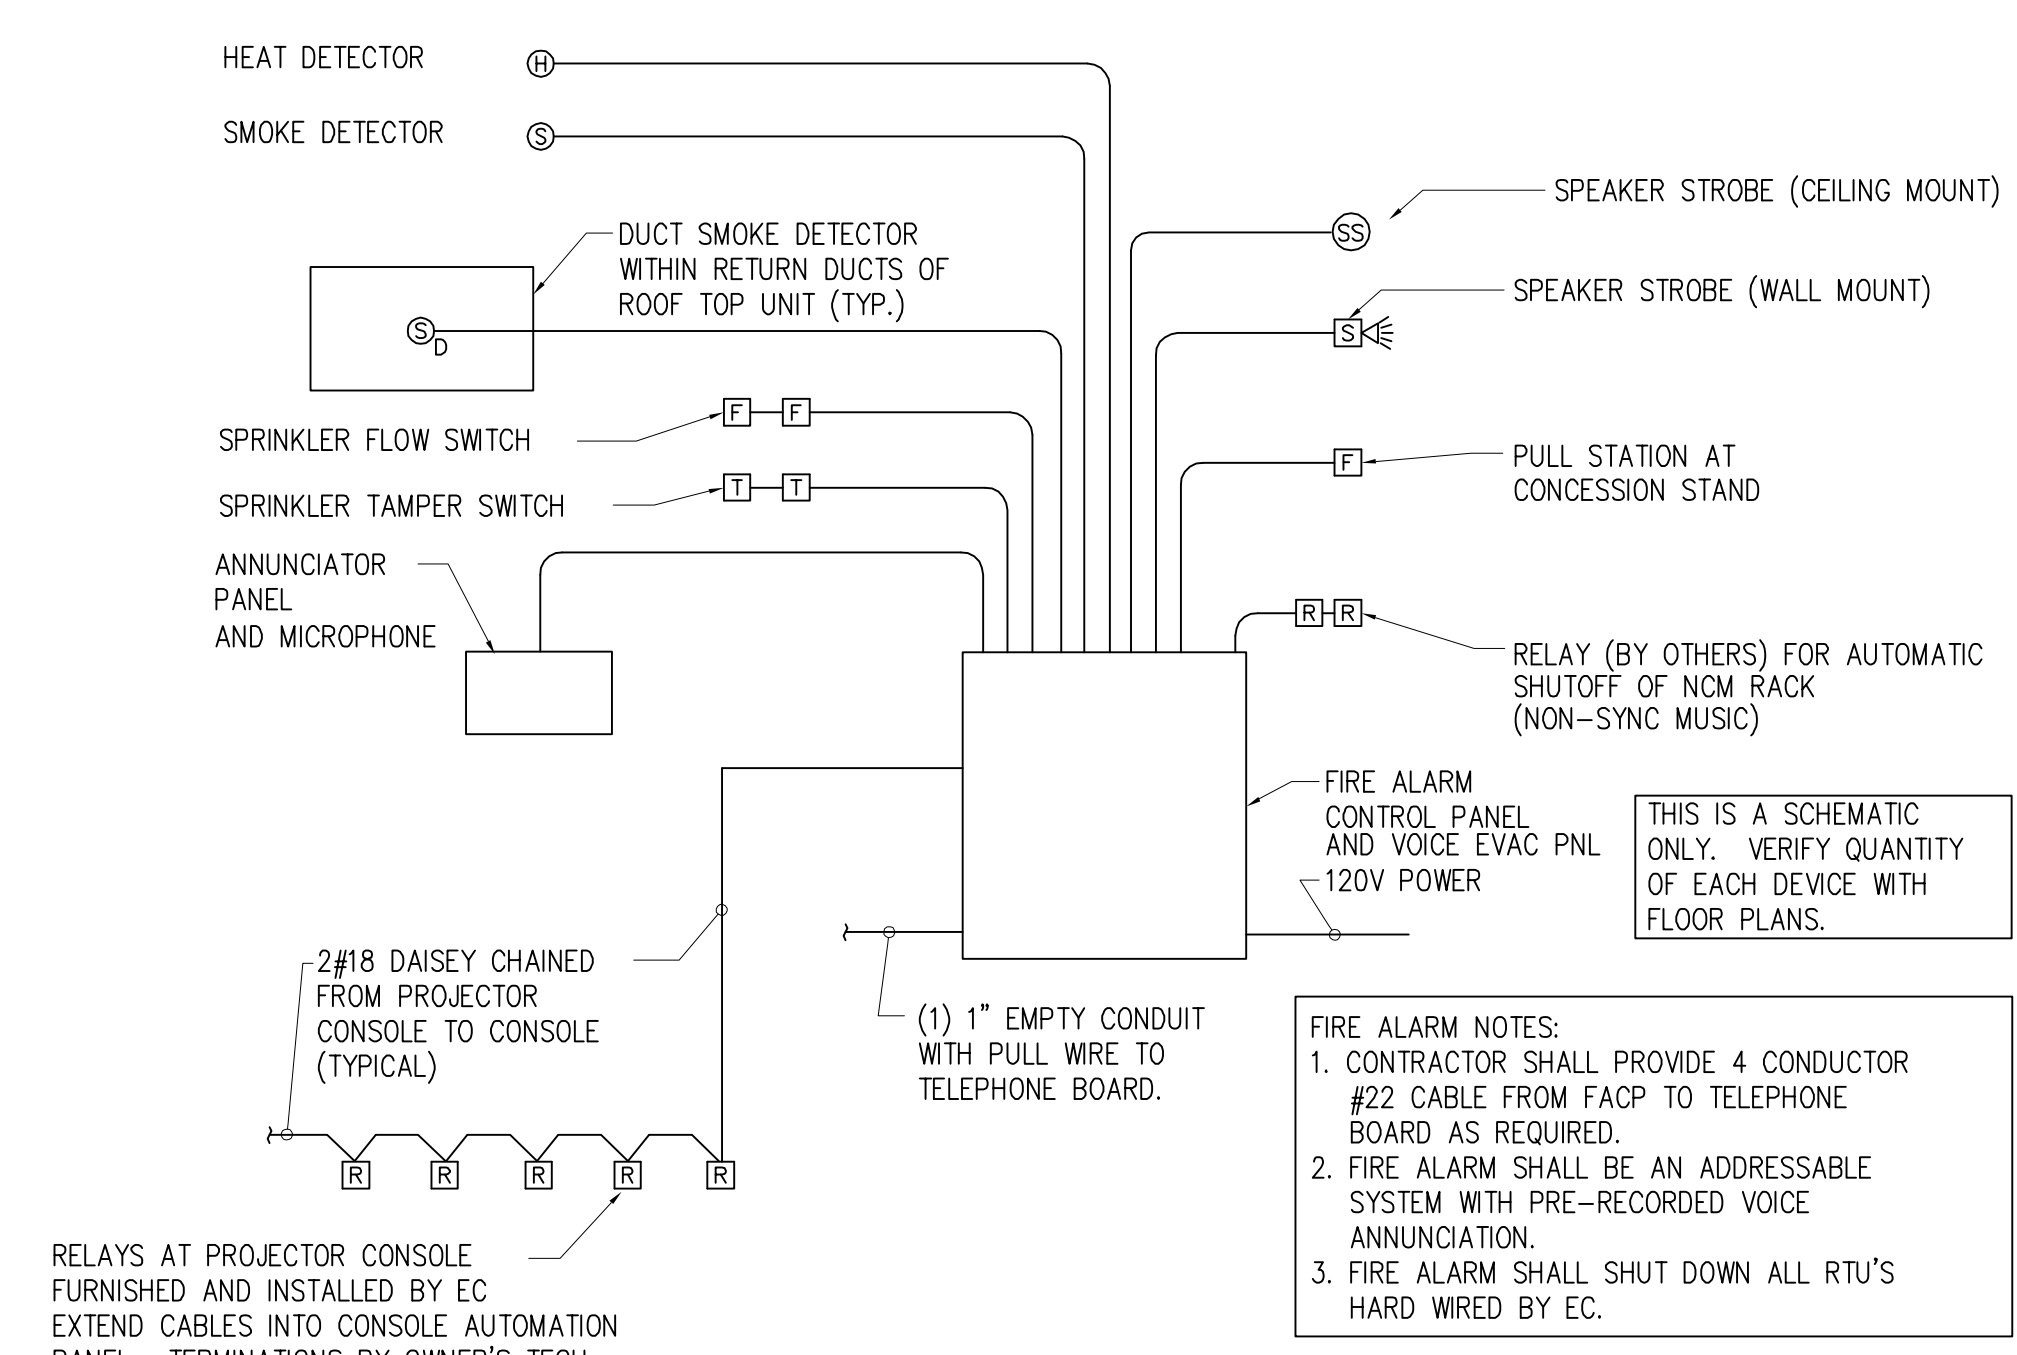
HEAT DETECTOR

H

SMOKE DETECTOR

S

SPEAKER STROBE (CEILING MOUNT)

SS

DUCT SMOKE DETECTOR WITHIN RETURN DUCTS OF ROOF TOP UNIT (TYP.)

$S_D$

SPEAKER STROBE (WALL MOUNT)

S

SPRINKLER FLOW SWITCH

F F

SPRINKLER TAMPER SWITCH

T T

PULL STATION AT CONCESSION STAND

F

ANNUNCIATOR PANEL AND MICROPHONE

R R

RELAY (BY OTHERS) FOR AUTOMATIC SHUTOFF OF NCM RACK (NON-SYNC MUSIC)

FIRE ALARM CONTROL PANEL AND VOICE EVAC PNL

120V POWER

THIS IS A SCHEMATIC ONLY. VERIFY QUANTITY OF EACH DEVICE WITH FLOOR PLANS.

2#18 DAISEY CHAINED FROM PROJECTOR CONSOLE TO CONSOLE (TYPICAL)

(1) 1" EMPTY CONDUIT WITH PULL WIRE TO TELEPHONE BOARD.

FIRE ALARM NOTES:
1. CONTRACTOR SHALL PROVIDE 4 CONDUCTOR #22 CABLE FROM FACP TO TELEPHONE BOARD AS REQUIRED.
2. FIRE ALARM SHALL BE AN ADDRESSABLE SYSTEM WITH PRE-RECORDED VOICE ANNUNCIATION.
3. FIRE ALARM SHALL SHUT DOWN ALL RTU'S HARD WIRED BY EC.

R R R R R

RELAYS AT PROJECTOR CONSOLE FURNISHED AND INSTALLED BY EC EXTEND CABLES INTO CONSOLE AUTOMATION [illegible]